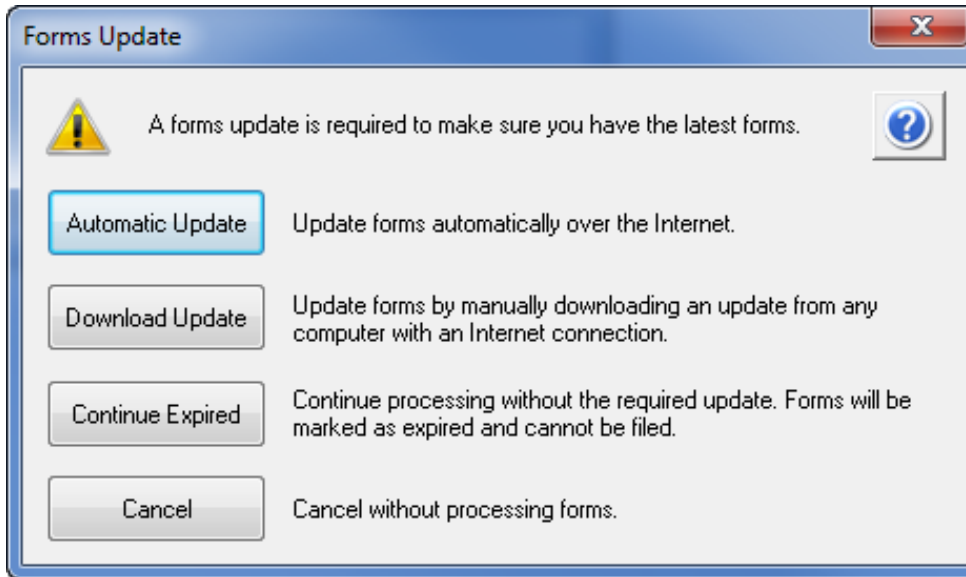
Forms Update

A forms update is required to make sure you have the latest forms.

Automatic Update

Update forms automatically over the Internet.

Download Update

Update forms by manually downloading an update from any computer with an Internet connection.

Continue Expired

Continue processing without the required update. Forms will be marked as expired and cannot be filed.

Cancel

Cancel without processing forms.